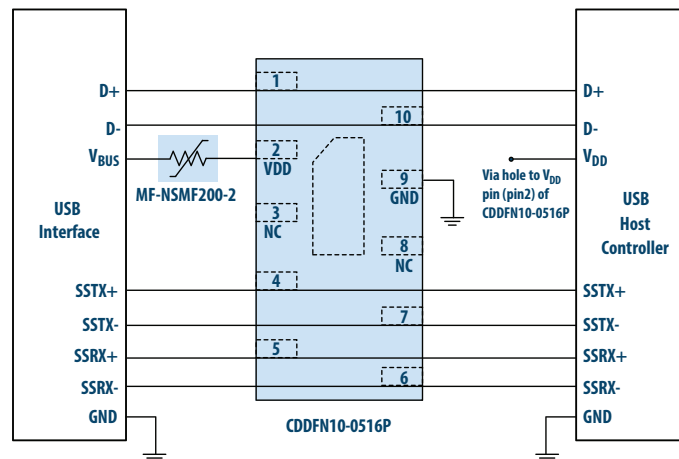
D+
D-
$V_{BUS}$
USB Interface
SSTX+
SSTX-
SSRX+
SSRX-
GND

MF-NSMF200-2

1
10
2
VDD
9
GND
3
NC
8
NC
4
7
5
6
CDDFN10-0516P

Via hole to $V_{DD}$ pin (pin2) of CDDFN10-0516P

D+
D-
$V_{DD}$
USB Host Controller
SSTX+
SSTX-
SSRX+
SSRX-
GND